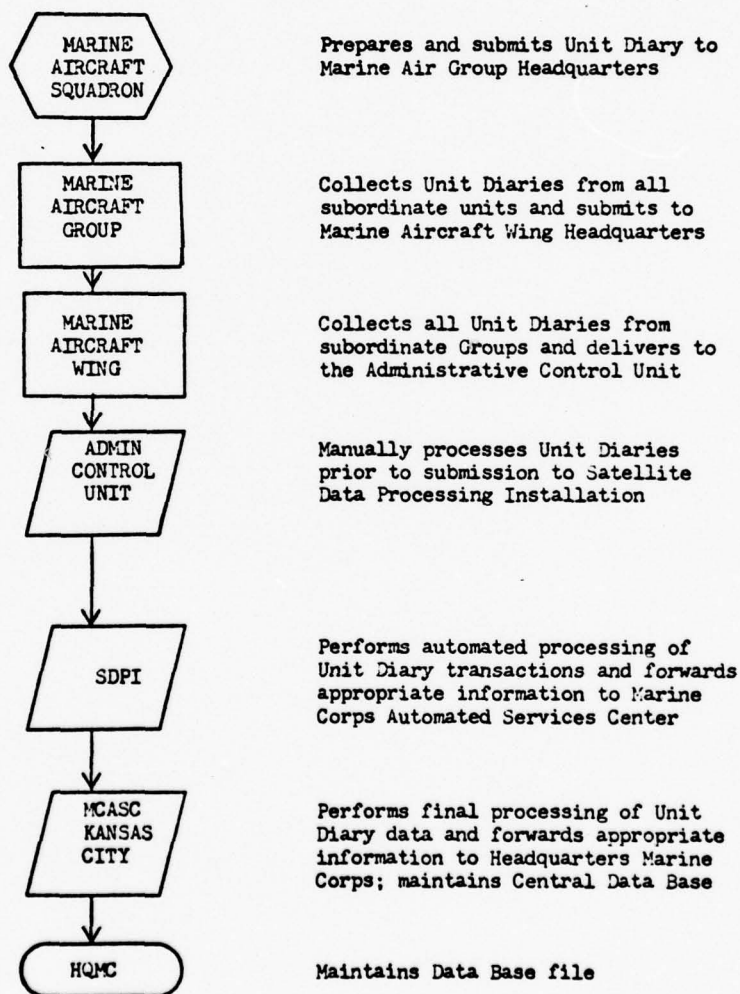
MARINE AIRCRAFT SQUADRON

Prepares and submits Unit Diary to Marine Air Group Headquarters

MARINE AIRCRAFT GROUP

Collects Unit Diaries from all subordinate units and submits to Marine Aircraft Wing Headquarters

MARINE AIRCRAFT WING

Collects all Unit Diaries from subordinate Groups and delivers to the Administrative Control Unit

ADMIN CONTROL UNIT

Manually processes Unit Diaries prior to submission to Satellite Data Processing Installation

SDPI

Performs automated processing of Unit Diary transactions and forwards appropriate information to Marine Corps Automated Services Center

MCASC KANSAS CITY

Performs final processing of Unit Diary data and forwards appropriate information to Headquarters Marine Corps; maintains Central Data Base

HQMC

Maintains Data Base file